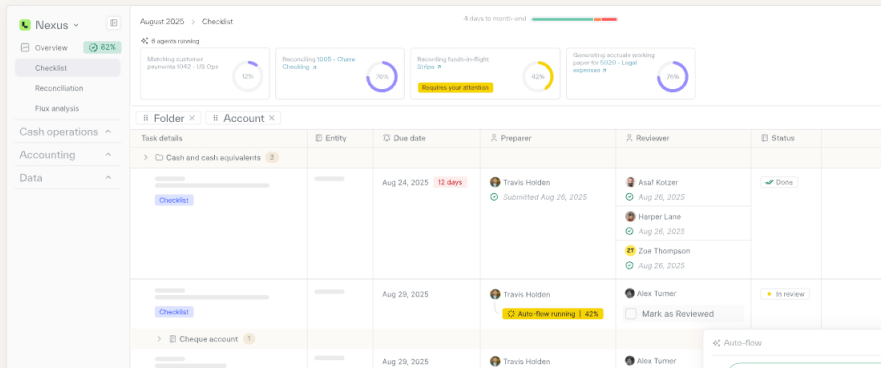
Nexus
Overview 82%
Checklist
Reconciliation
Flux analysis
Cash operations
Accounting
Data

August 2025 > Checklist
4 days to month-end

6 agents running

Matching customer payments 6162 - US Ops 12%
Reconciling 1005 - Chase Checking ↗ 76%
Recording funds-in-flight Stripe ↗ 42%
Requires your attention
Generating accruals working paper for 5020 - Legal expenses ↗ 76%

Folder × Account ×

| Task details | Entity | Due date | Preparer | Reviewer | Status |
|---|---|---|---|---|---|
| Cash and cash equivalents 3 | | | | | |
| Checklist | | Aug 24, 2025 12 days | Travis Holden Submitted Aug 26, 2025 | Asaf Kotzer Aug 26, 2025 | Done |
| | | | | Harper Lane Aug 26, 2025 | |
| | | | | Zoe Thompson Aug 26, 2025 | |
| Checklist | | Aug 29, 2025 | Travis Holden Auto-flow running \| 42% | Alex Turner Mark as Reviewed | In review |
| Cheque account 1 | | | | | |
| | | Aug 29, 2025 | Travis Holden | Alex Turner | |

Auto-flow